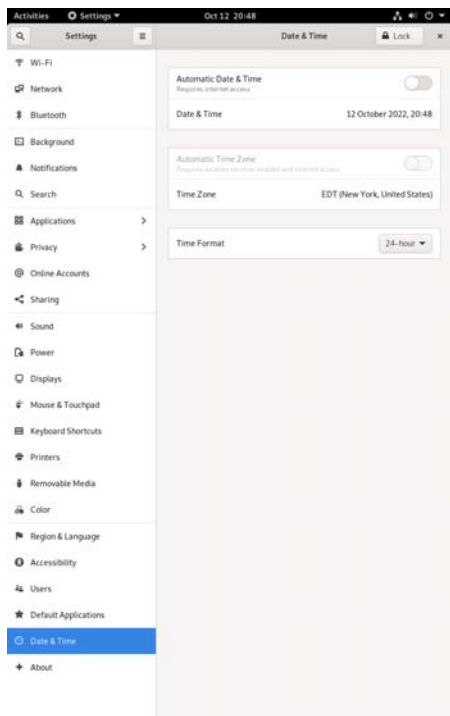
Activities Settings ▾ Oct 12 20:48

Settings

Date & Time

Lock

×

Wi-Fi
Network
Bluetooth
Background
Notifications
Search
Applications >
Privacy >
Online Accounts
Sharing
Sound
Power
Displays
Mouse & Touchpad
Keyboard Shortcuts
Printers
Removable Media
Color
Region & Language
Accessibility
Users
Default Applications
Date & Time
About

Automatic Date & Time
Requires internet access

Date & Time 12 October 2022, 20:48

Automatic Time Zone
Requires location services enabled and internet access

Time Zone EDT (New York, United States)

Time Format 24-hour ▾